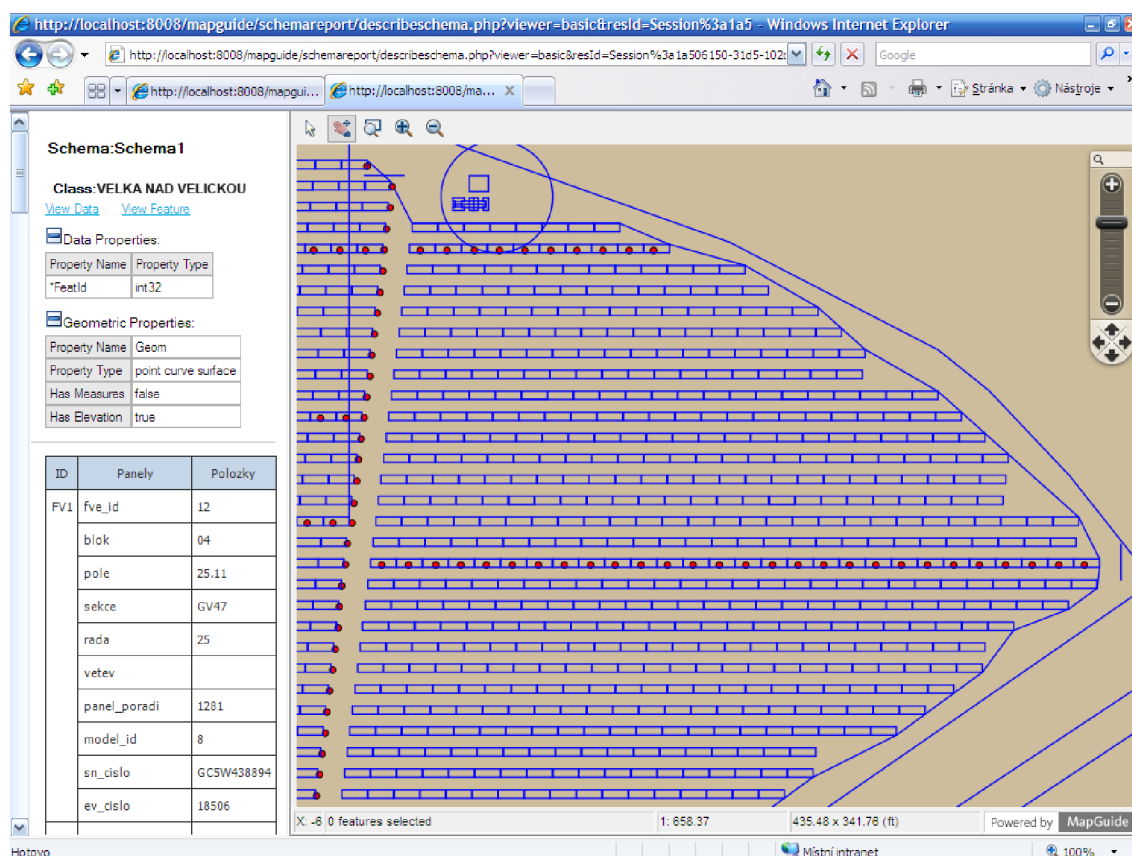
http://localhost:8008/mapguide/schemareport/describeschema.php?viewer=basic&resId=Session%3a1a5 - Windows Internet Explorer

http://localhost:8008/mapguide/schemareport/describeschema.php?viewer=basic&resId=Session%3a1a506150-31d5-102

Google

http://localhost:8008/mapgui... http://localhost:8008/ma...

Stránka Nástroje

Schema:Schema1

Class:VELKA NAD VELICKOU
View Data View Feature

Data Properties:

| Property Name | Property Type |
|---|---|
| *FeatId | int32 |

Geometric Properties:

| Property Name | Geom |
|---|---|
| Property Type | point curve surface |
| Has Measures | false |
| Has Elevation | true |

| ID | Panely | Polozky |
|---|---|---|
| FV1 | fve_id | 12 |
| | blok | 04 |
| | pole | 25.11 |
| | sekce | GV47 |
| | rada | 25 |
| | vetev | |
| | panel_poradi | 1281 |
| | model_id | 8 |
| | sn_cislo | GC5W438894 |
| | ev_cislo | 18506 |

X: -6 0 features selected 1: 658.37 435.48 x 341.76 (ft) Powered by MapGuide

Hotovo Místní intranet 100%